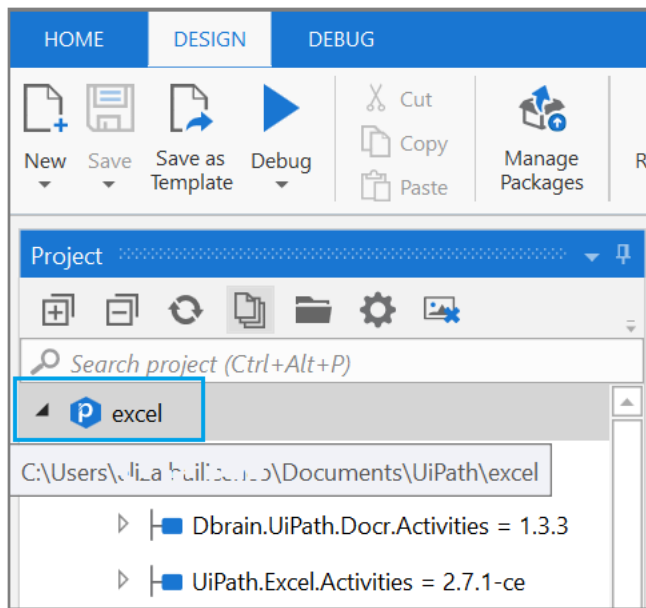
HOME DESIGN DEBUG

New Save Save as Template Debug

Cut Copy Paste

Manage Packages

R

Project

Search project (Ctrl+Alt+P)

excel

C:\Users\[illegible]\Documents\UiPath\excel

Dbrain.UiPath.Docr.Activities = 1.3.3

UiPath.Excel.Activities = 2.7.1-ce